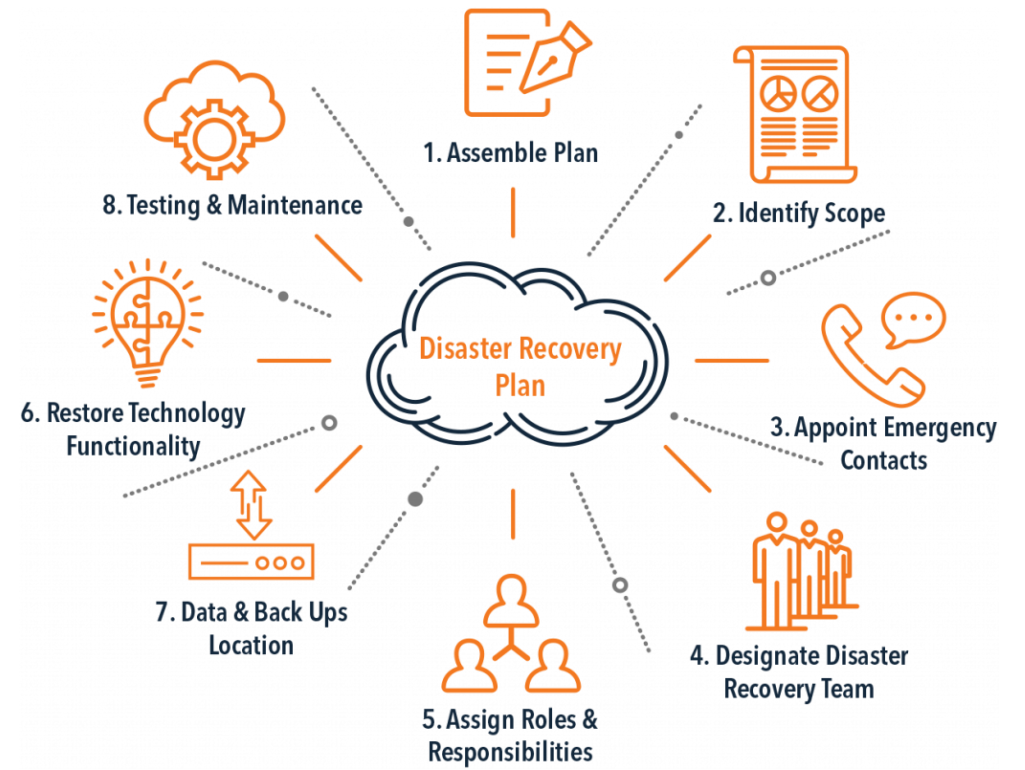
1. Assemble Plan

2. Identify Scope

3. Appoint Emergency Contacts

4. Designate Disaster Recovery Team

5. Assign Roles & Responsibilities

6. Restore Technology Functionality

7. Data & Back Ups Location

8. Testing & Maintenance

Disaster Recovery Plan